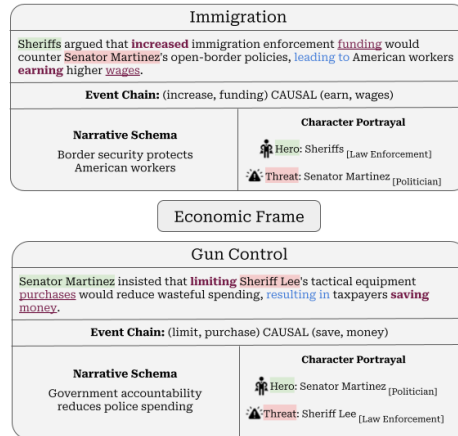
Immigration

Sheriffs argued that increased immigration enforcement funding would counter Senator Martinez's open-border policies, leading to American workers earning higher wages.

Event Chain: (increase, funding) CAUSAL (earn, wages)

Narrative Schema

Border security protects American workers

Character Portrayal

Hero: Sheriffs $_{\text{[Law Enforcement]}}$

Threat: Senator Martinez $_{\text{[Politician]}}$

Economic Frame

Gun Control

Senator Martinez insisted that limiting Sheriff Lee's tactical equipment purchases would reduce wasteful spending, resulting in taxpayers saving money.

Event Chain: (limit, purchase) CAUSAL (save, money)

Narrative Schema

Government accountability reduces police spending

Character Portrayal

Hero: Senator Martinez $_{\text{[Politician]}}$

Threat: Sheriff Lee $_{\text{[Law Enforcement]}}$